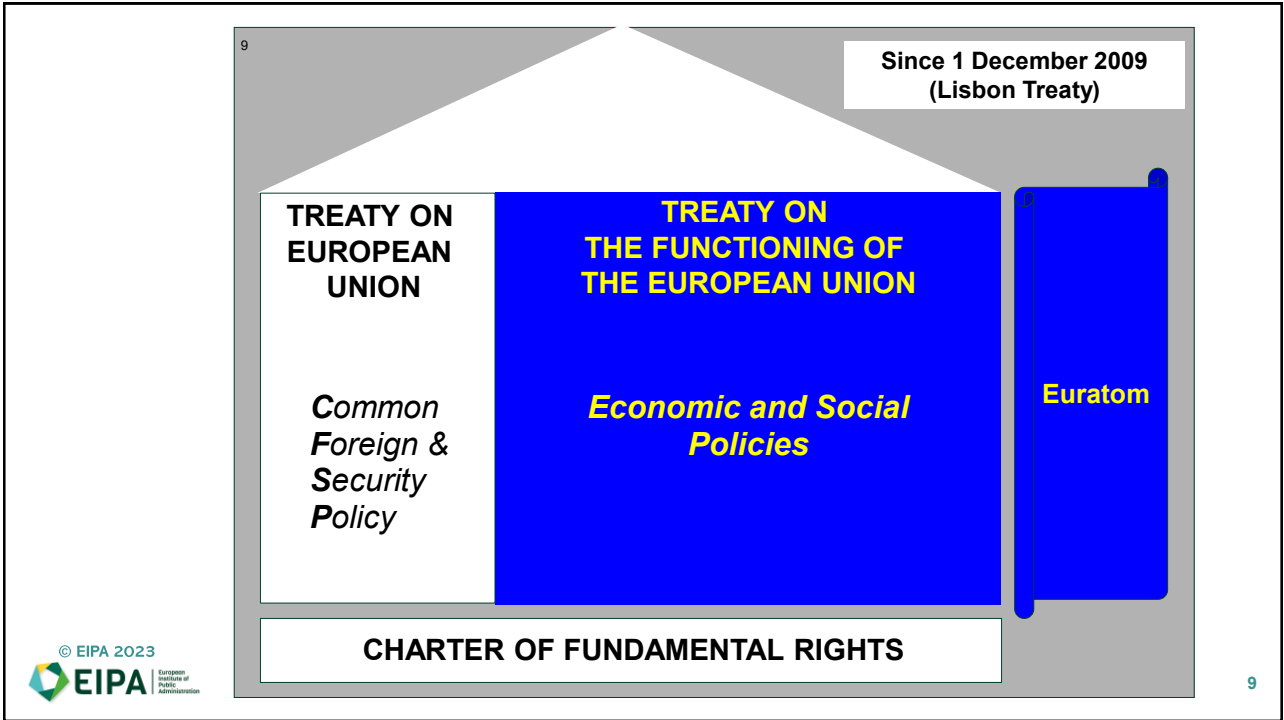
9

Since 1 December 2009
(Lisbon Treaty)

TREATY ON EUROPEAN UNION

Common Foreign & Security Policy

TREATY ON THE FUNCTIONING OF THE EUROPEAN UNION

Economic and Social Policies

Euratom

CHARTER OF FUNDAMENTAL RIGHTS

© EIPA 2023

EIPA European Institute of Public Administration

9